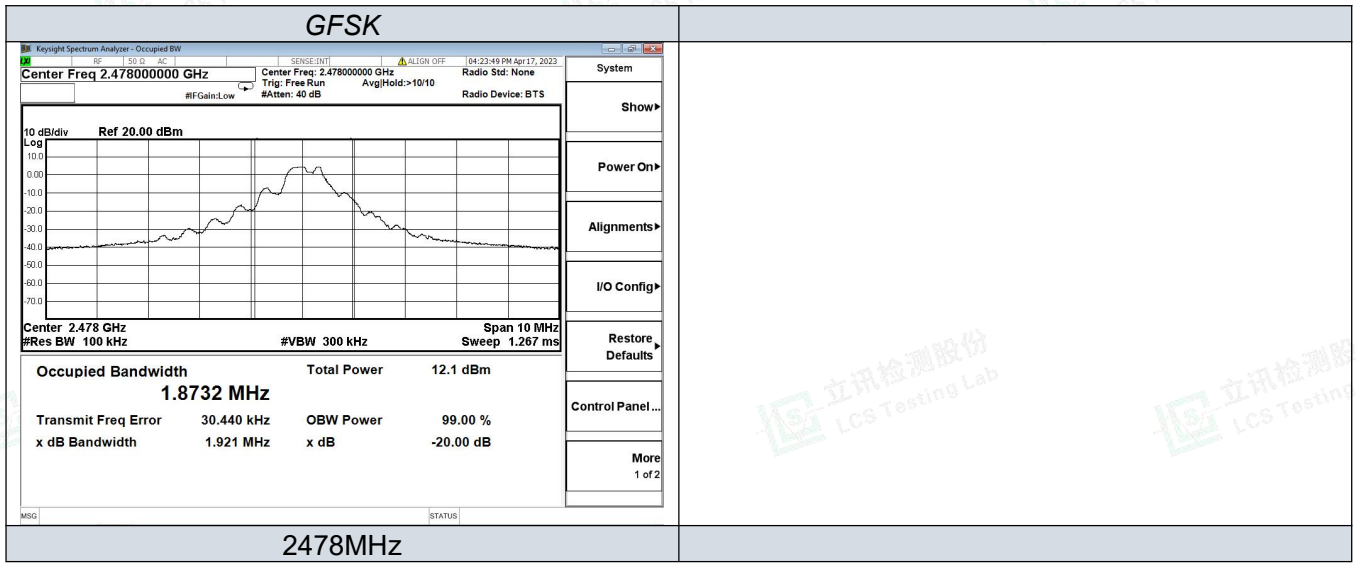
GFSK

Keysight Spectrum Analyzer - Occupied BW

RF 50 Ω AC SENSE:INT ALIGN OFF 04:23:49 PM Apr 17, 2023

Center Freq 2.478000000 GHz

Center Freq: 2.478000000 GHz Trig: Free Run Avg|Hold:>10/10 #Atten: 40 dB

#IFGain:Low

Radio Std: None

Radio Device: BTS

System

Show

Power On

Alignments

I/O Config

Restore Defaults

Control Panel...

More 1 of 2

10 dB/div Ref 20.00 dBm

Log

10.0
0.00
-10.0
-20.0
-30.0
-40.0
-50.0
-60.0
-70.0

Center 2.478 GHz
#Res BW 100 kHz
#VBW 300 kHz
Span 10 MHz
Sweep 1.267 ms

Occupied Bandwidth
1.8732 MHz

Total Power 12.1 dBm

Transmit Freq Error 30.440 kHz
OBW Power 99.00 %

x dB Bandwidth 1.921 MHz
x dB -20.00 dB

MSG

STATUS

2478MHz

立讯检测股份 LCS Testing Lab

立讯检测股 LCS Testin